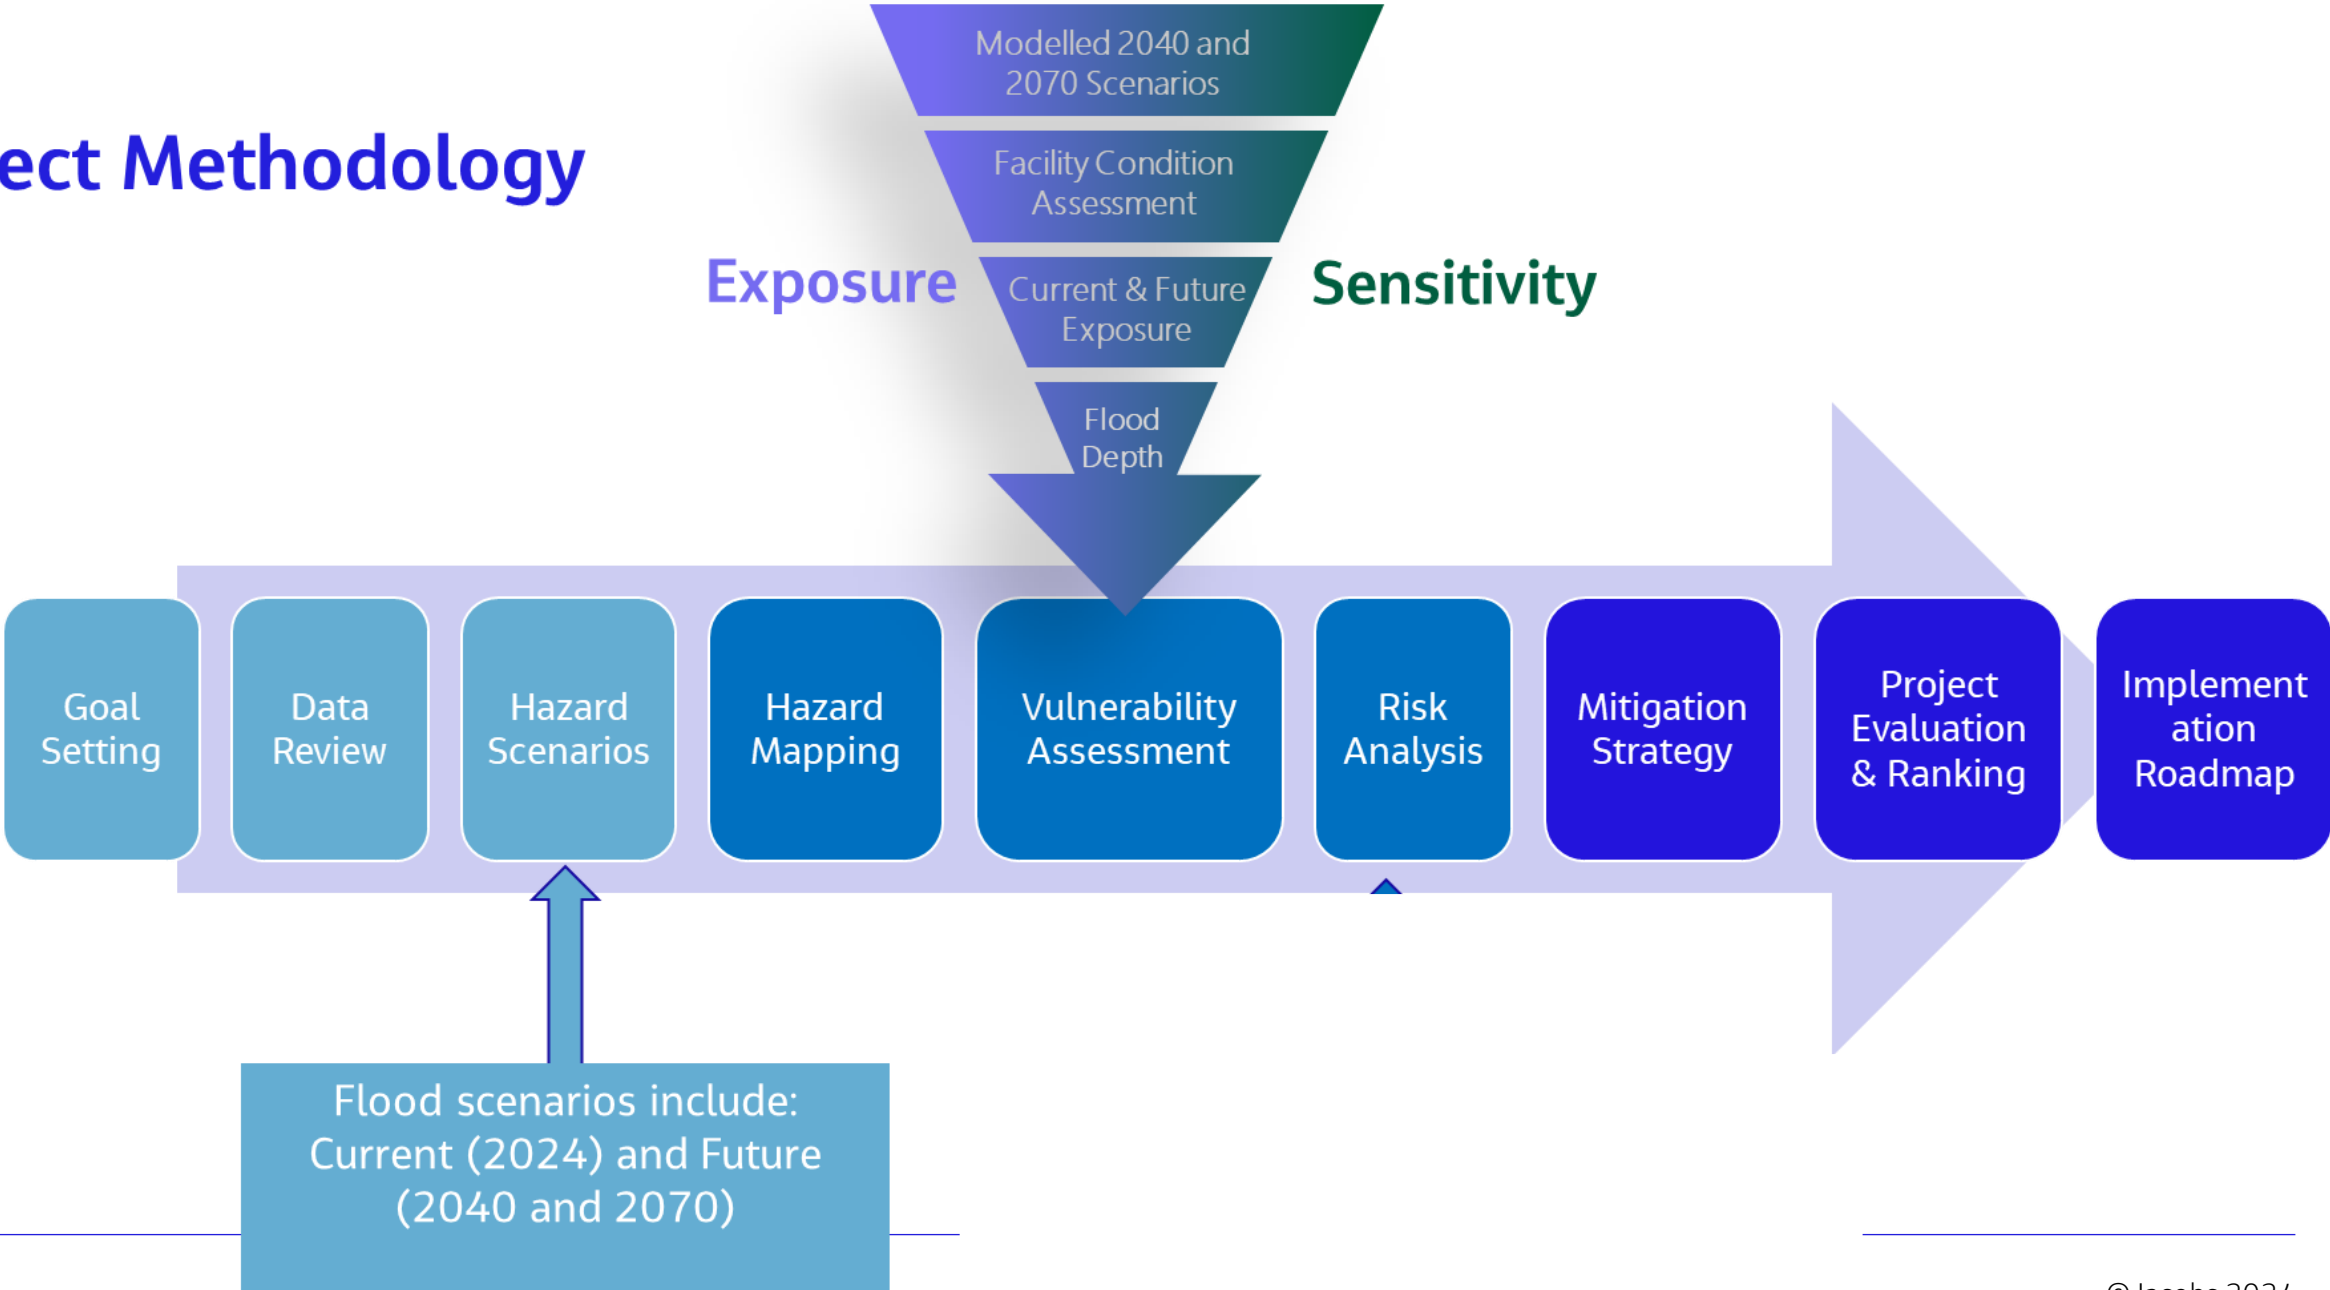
ect Methodology

Modelled 2040 and 2070 Scenarios

Facility Condition Assessment

Exposure

Current & Future Exposure

Sensitivity

Flood Depth

Goal Setting

Data Review

Hazard Scenarios

Hazard Mapping

Vulnerability Assessment

Risk Analysis

Mitigation Strategy

Project Evaluation & Ranking

Implement ation Roadmap

Flood scenarios include: Current (2024) and Future (2040 and 2070)

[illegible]